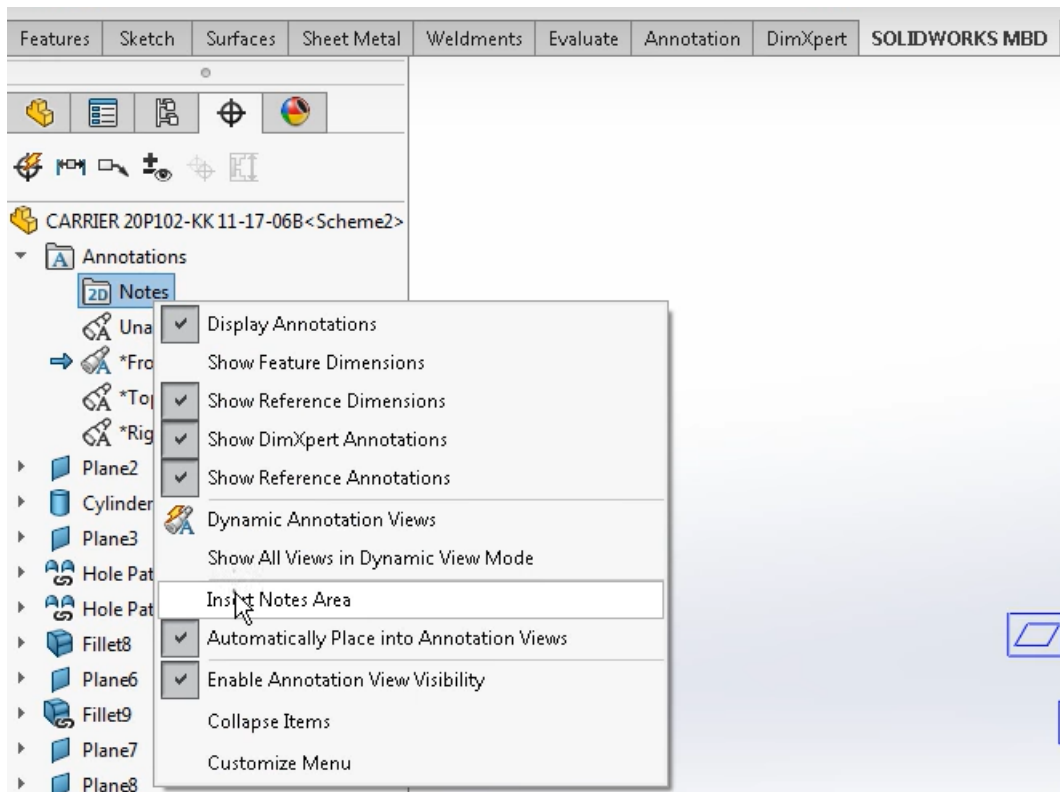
Features | Sketch | Surfaces | Sheet Metal | Weldments | Evaluate | Annotation | DimXpert | SOLIDWORKS MBD

CARRIER 20P102-KK 11-17-06B<Scheme2>
Annotations
2D Notes
Una
*Fro
*To
*Rig
Plane2
Cylinder
Plane3
Hole Pat
Hole Pat
Fillet8
Plane6
Fillet9
Plane7
Plane8

Display Annotations
Show Feature Dimensions
Show Reference Dimensions
Show DimXpert Annotations
Show Reference Annotations
Dynamic Annotation Views
Show All Views in Dynamic View Mode
Insert Notes Area
Automatically Place into Annotation Views
Enable Annotation View Visibility
Collapse Items
Customize Menu